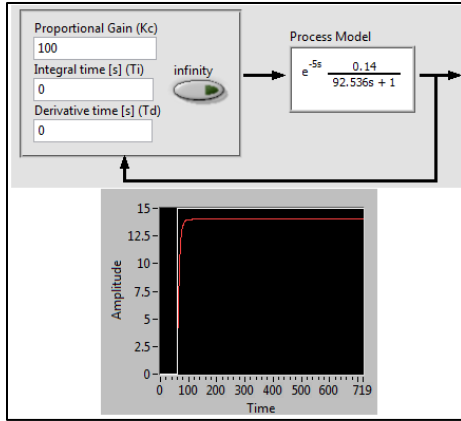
Proportional Gain (Kc)
100
Integral time [s] (Ti)
0
infinity
Derivative time [s] (Td)
0

Process Model
$e^{-5s} \frac{0.14}{92.536s + 1}$

15
12.5
10
7.5
5
2.5
0
Amplitude
0 100 200 300 400 500 600 719
Time